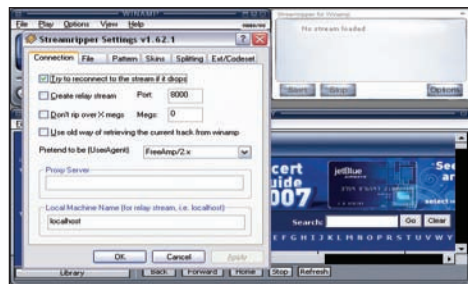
File Play Options View Help

WINAMP

Streamripper for Winamp

Streamripper Settings v1.62.1

Connection File Pattern Skins Splitting Ext/Codeset

Try to reconnect to the stream if it drops

Create relay stream Port: 8000

Don't rip over X megs Megs: 0

Use old way of retrieving the current track from winamp

Pretend to be (UserAgent) FreeAmp/2.x

Proxy Server

Local Machine Name (for relay stream, i.e. localhost)

localhost

OK Cancel Apply

No stream loaded

Start Stop Options

cert
uide
007

jetBlue

Search: Go Clear

E F G H I J K L M N O P Q R S T U V W X Y

Library Back Forward Home Stop Refresh